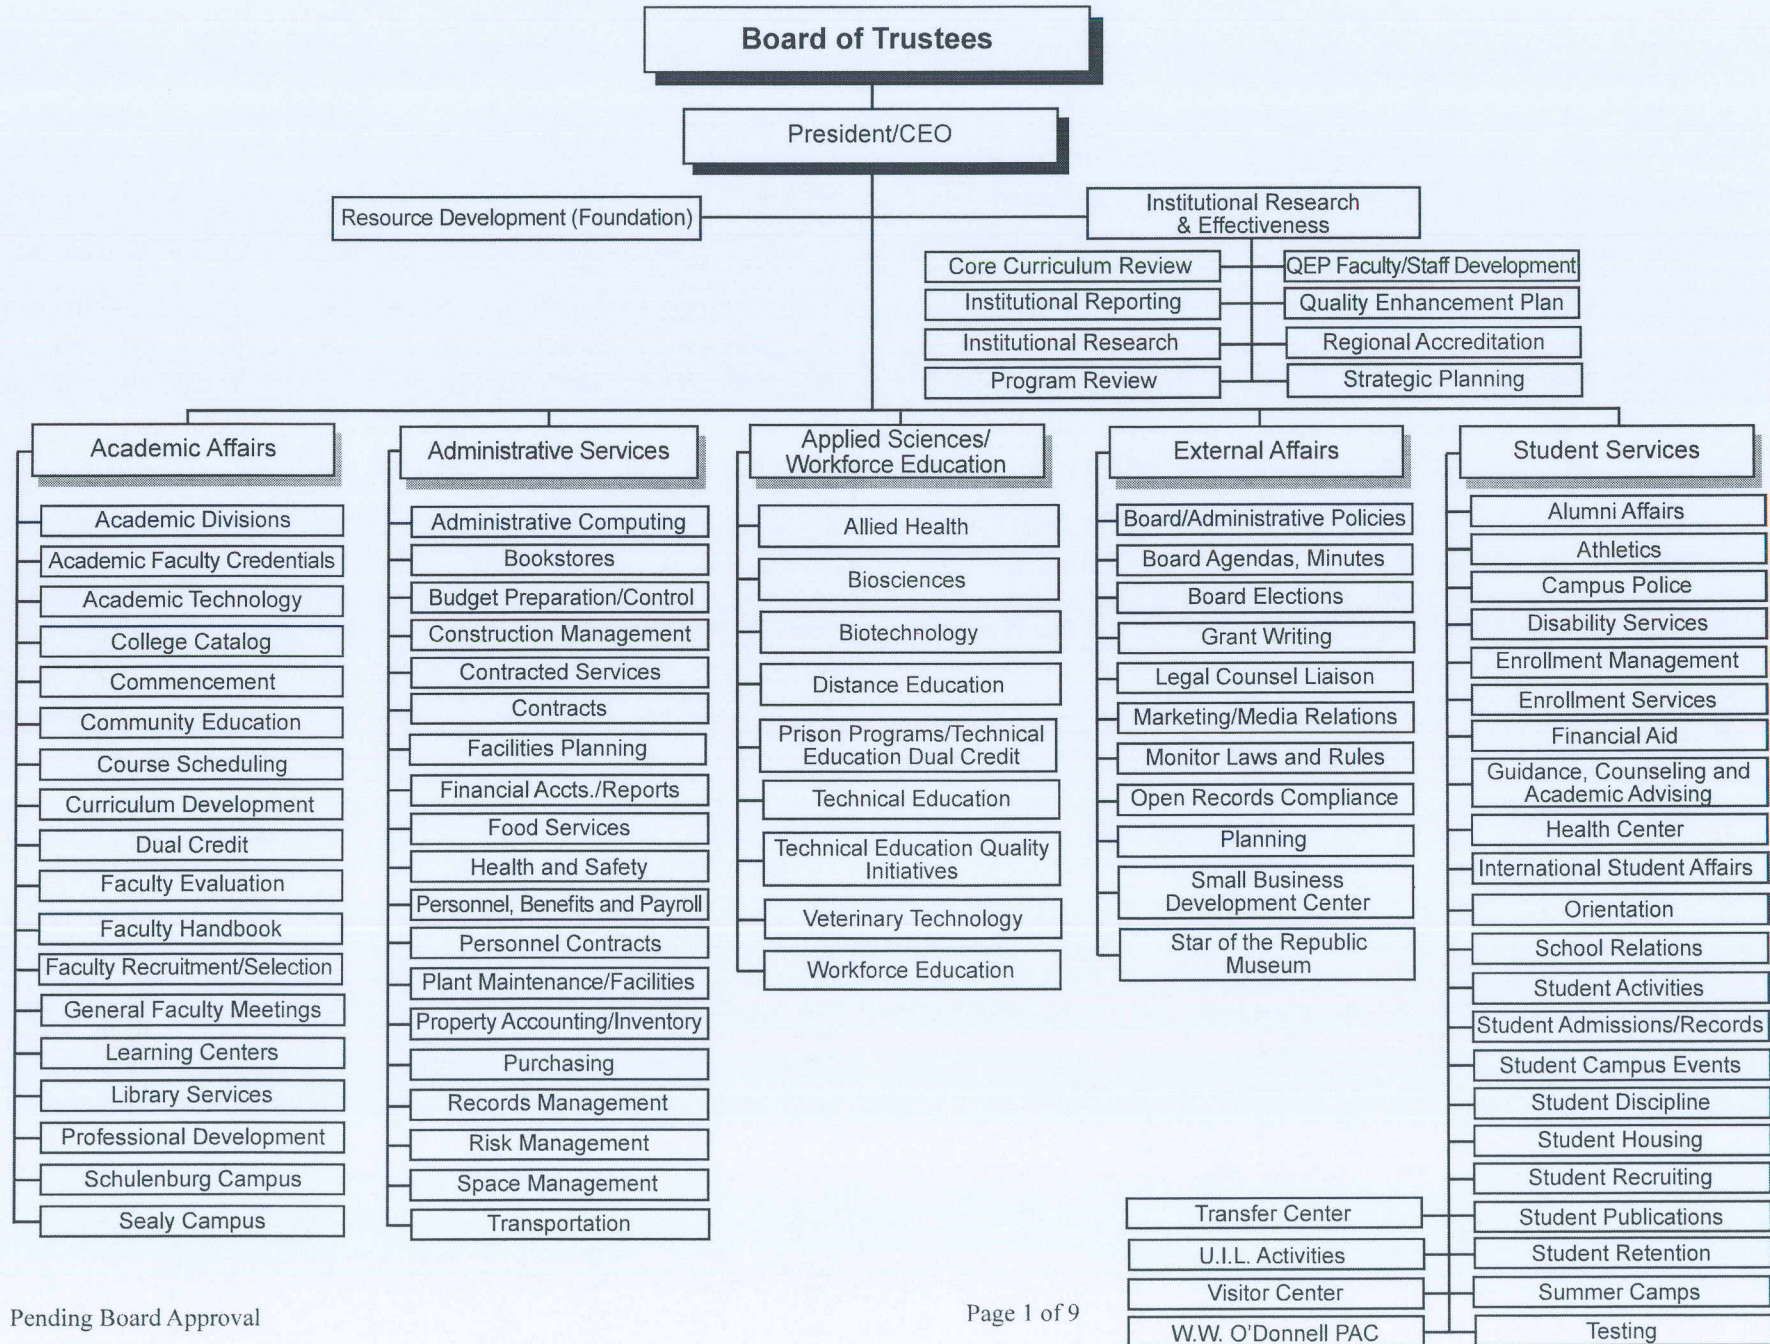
Board of Trustees

President/CEO

Resource Development (Foundation)

Institutional Research & Effectiveness

Core Curriculum Review
Institutional Reporting
Institutional Research
Program Review

QEP Faculty/Staff Development
Quality Enhancement Plan
Regional Accreditation
Strategic Planning

Academic Affairs

Academic Divisions
Academic Faculty Credentials
Academic Technology
College Catalog
Commencement
Community Education
Course Scheduling
Curriculum Development
Dual Credit
Faculty Evaluation
Faculty Handbook
Faculty Recruitment/Selection
General Faculty Meetings
Learning Centers
Library Services
Professional Development
Schulenburg Campus
Sealy Campus

Administrative Services

Administrative Computing
Bookstores
Budget Preparation/Control
Construction Management
Contracted Services
Contracts
Facilities Planning
Financial Accts./Reports
Food Services
Health and Safety
Personnel, Benefits and Payroll
Personnel Contracts
Plant Maintenance/Facilities
Property Accounting/Inventory
Purchasing
Records Management
Risk Management
Space Management
Transportation

Applied Sciences/ Workforce Education

Allied Health
Biosciences
Biotechnology
Distance Education
Prison Programs/Technical Education Dual Credit
Technical Education
Technical Education Quality Initiatives
Veterinary Technology
Workforce Education

External Affairs

Board/Administrative Policies
Board Agendas, Minutes
Board Elections
Grant Writing
Legal Counsel Liaison
Marketing/Media Relations
Monitor Laws and Rules
Open Records Compliance
Planning
Small Business Development Center
Star of the Republic Museum

Student Services

Alumni Affairs
Athletics
Campus Police
Disability Services
Enrollment Management
Enrollment Services
Financial Aid
Guidance, Counseling and Academic Advising
Health Center
International Student Affairs
Orientation
School Relations
Student Activities
Student Admissions/Records
Student Campus Events
Student Discipline
Student Housing
Student Recruiting
Student Publications
Student Retention
Summer Camps
Testing

Transfer Center
U.I.L. Activities
Visitor Center
W.W. O'Donnell PAC

Pending Board Approval

Page 1 of 9